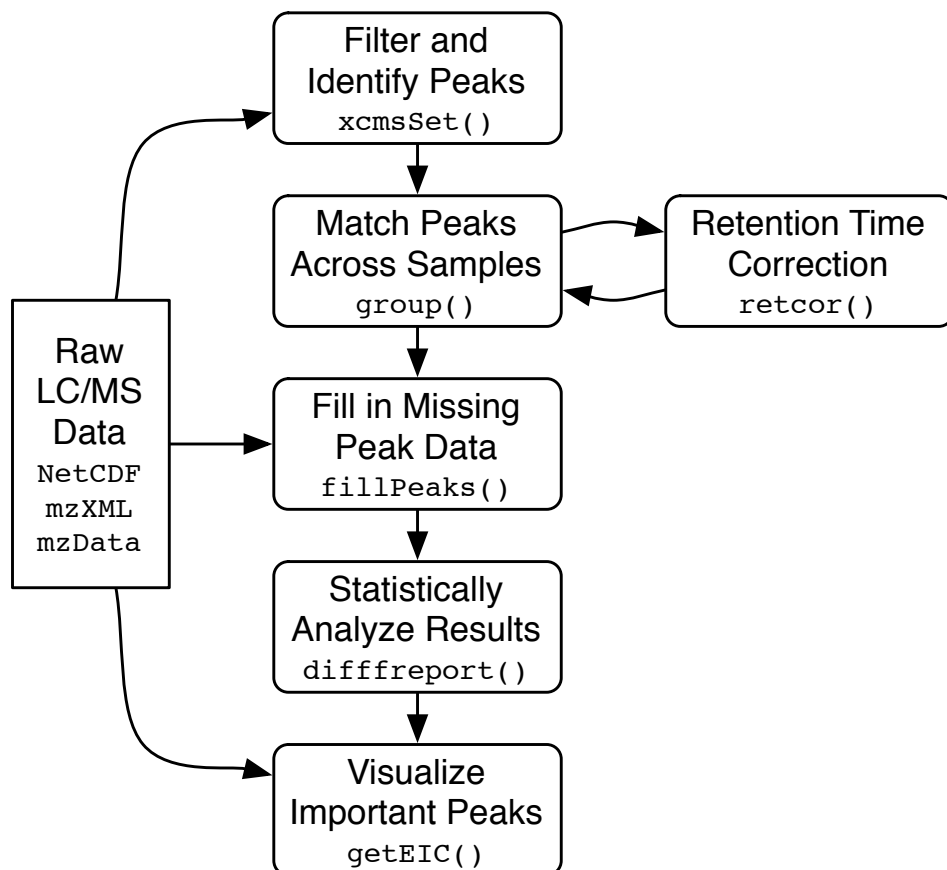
Filter and Identify Peaks
xcmsSet()

Match Peaks Across Samples
group()

Retention Time Correction
retcor()

Raw LC/MS Data
NetCDF
mzXML
mzData

Fill in Missing Peak Data
fillPeaks()

Statistically Analyze Results
diffreport()

Visualize Important Peaks
getEIC()